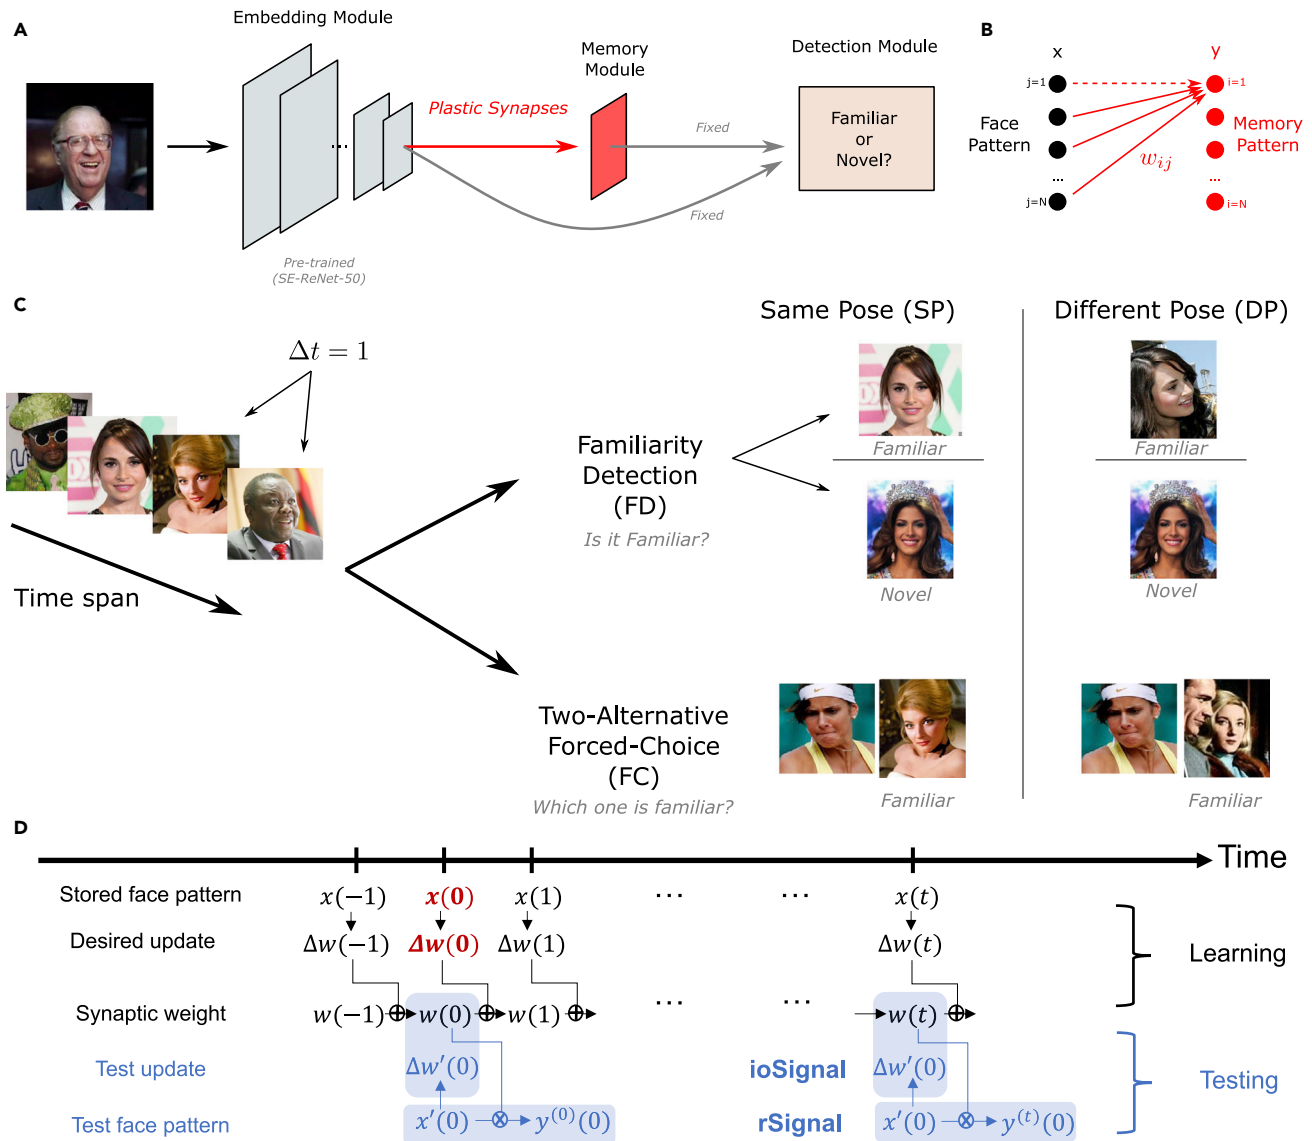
A

Embedding Module

Pre-trained (SE-ReNet-50)

Plastic Synapses

Memory Module

Fixed

Fixed

Detection Module

Familiar or Novel?

B

x

y

j=1

i=1

Face Pattern

$w_{ij}$

Memory Pattern

...

...

j=N

i=N

C

$\Delta t = 1$

Time span

Familiarity Detection (FD)

Is it Familiar?

Two-Alternative Forced-Choice (FC)

Which one is familiar?

Same Pose (SP)

Familiar

Novel

Familiar

Different Pose (DP)

Familiar

Novel

Familiar

D

Time

Stored face pattern

$x(-1)$ $x(0)$ $x(1)$ ... ... $x(t)$

Desired update

$\Delta w(-1)$ $\Delta w(0)$ $\Delta w(1)$ $\Delta w(t)$

Learning

Synaptic weight

$w(-1)$ $w(0)$ $w(1)$ ... ... $w(t)$

Test update

$\Delta w'(0)$

ioSignal

$\Delta w'(0)$

Testing

Test face pattern

$x'(0)$ $y^{(0)}(0)$

rSignal

$x'(0)$ $y^{(t)}(0)$